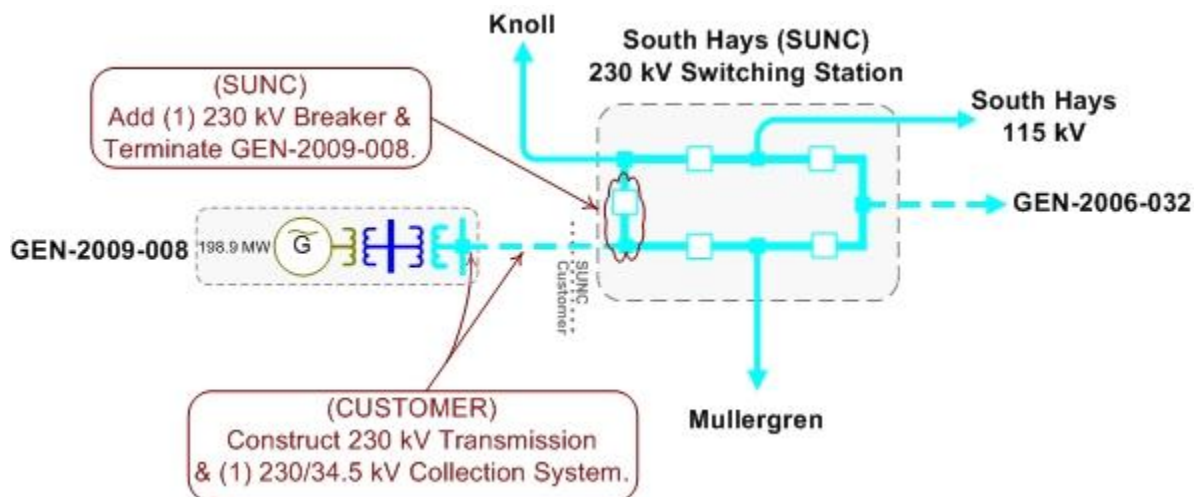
Knoll

South Hays (SUNC)
230 kV Switching Station

(SUNC)
Add (1) 230 kV Breaker &
Terminate GEN-2009-008.

South Hays
115 kV

GEN-2006-032

GEN-2009-008

198.9 MW

G

SUNC
Customer

Mullergren

(CUSTOMER)
Construct 230 kV Transmission
& (1) 230/34.5 kV Collection System.